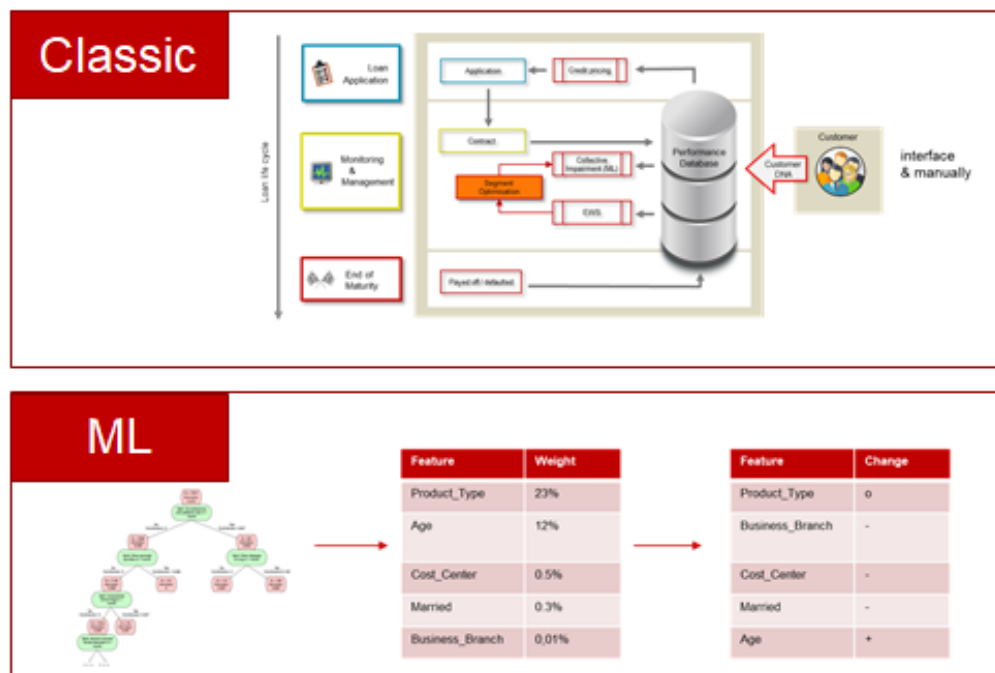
Classic

Loan life cycle

Loan Application

Monitoring & Management

End of Maturity

Application

Credit pricing

Contract

Collective Impairment (ML)

Segment Optimisation

EWS

Payed off / defaulted

Performance Database

Customer DNA

Customer

interface & manually

ML

| Feature | Weight |
|---|---|
| Product_Type | 23% |
| Age | 12% |
| Cost_Center | 0.5% |
| Married | 0.3% |
| Business_Branch | 0,01% |

| Feature | Change |
|---|---|
| Product_Type | o |
| Business_Branch | - |
| Cost_Center | - |
| Married | - |
| Age | + |